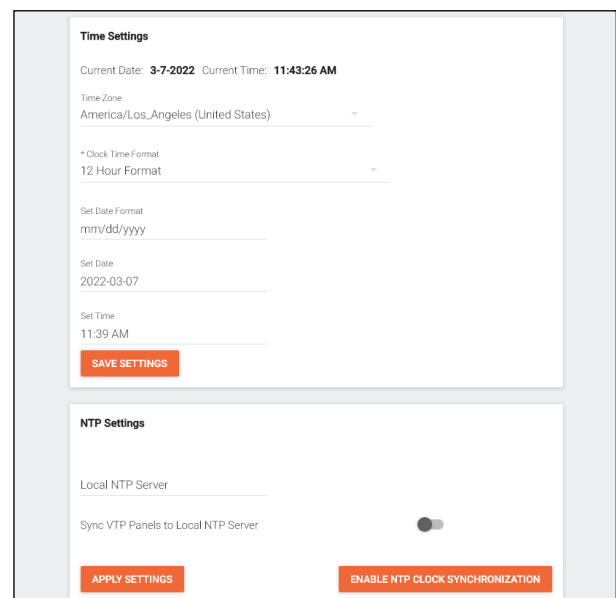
Time Settings

Current Date: 3-7-2022 Current Time: 11:43:26 AM

Time Zone
America/Los_Angeles (United States)

* Clock Time Format
12 Hour Format

Set Date Format
mm/dd/yyyy

Set Date
2022-03-07

Set Time
11:39 AM

SAVE SETTINGS

NTP Settings

Local NTP Server

Sync VTP Panels to Local NTP Server

APPLY SETTINGS

ENABLE NTP CLOCK SYNCHRONIZATION